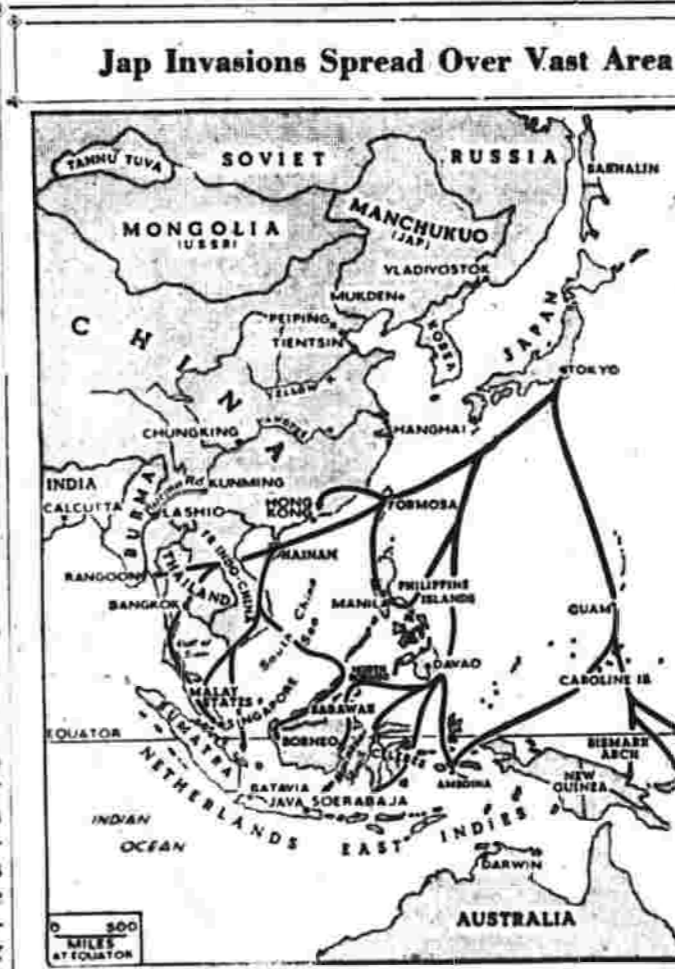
Jap Invasions Spread Over Vast Area

TANNU TUVA
SOVIET
RUSSIA
SAKHALIN
MONGOLIA (USSR)
MANCHUKUO (JAP)
VLADIVOSTOK
MUKDEN
C H I N A
PEIPING
TIENTSIN
KOREA
JAPAN
YELLOW R.
TOKYO
CHUNGKING
YANGTZE
SHANGHAI
INDIA
KUNMING
CALCUTTA
BURMA
Burma Rd
LASHIO
HONG KONG
FORMOSA
FR. INDO CHINA
HAINAN
RANGOON
THAILAND
BANGKOK
South China Sea
PHILIPPINE ISLANDS
MANILA
GUAM
Gulf of Siam
DAVAO
MALAY STATES
SINGAPORE
NORTH BORNEO
SARAWAK
CAROLINE IS
SUMATRA
EQUATOR
BORNEO
CELEBES
BISMARK ARCH
AMBOINA
NEW GUINEA
BATAVIA
JAVA
SOERABAJA
NETHERLANDS EAST INDIES
INDIAN OCEAN
DARWIN
AUSTRALIA
0 500
MILES AT EQUATOR